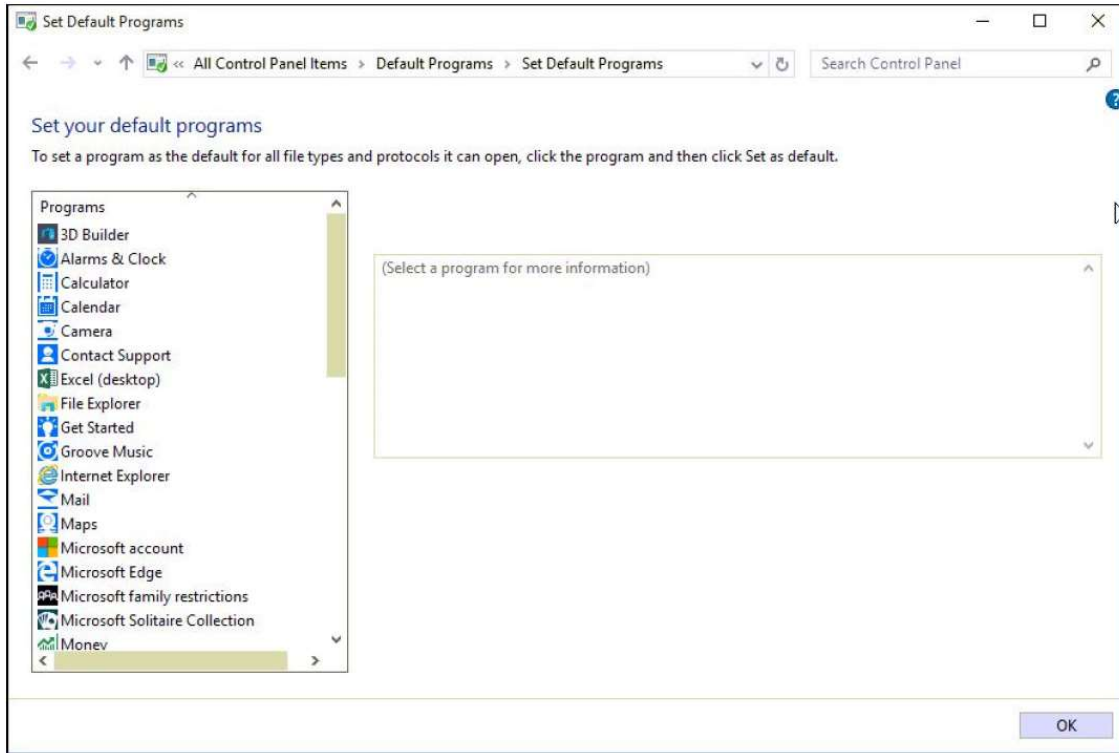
Set Default Programs

« All Control Panel Items > Default Programs > Set Default Programs

Search Control Panel

Set your default programs

To set a program as the default for all file types and protocols it can open, click the program and then click Set as default.

Programs
3D Builder
Alarms & Clock
Calculator
Calendar
Camera
Contact Support
Excel (desktop)
File Explorer
Get Started
Groove Music
Internet Explorer
Mail
Maps
Microsoft account
Microsoft Edge
Microsoft family restrictions
Microsoft Solitaire Collection
Money

(Select a program for more information)

OK